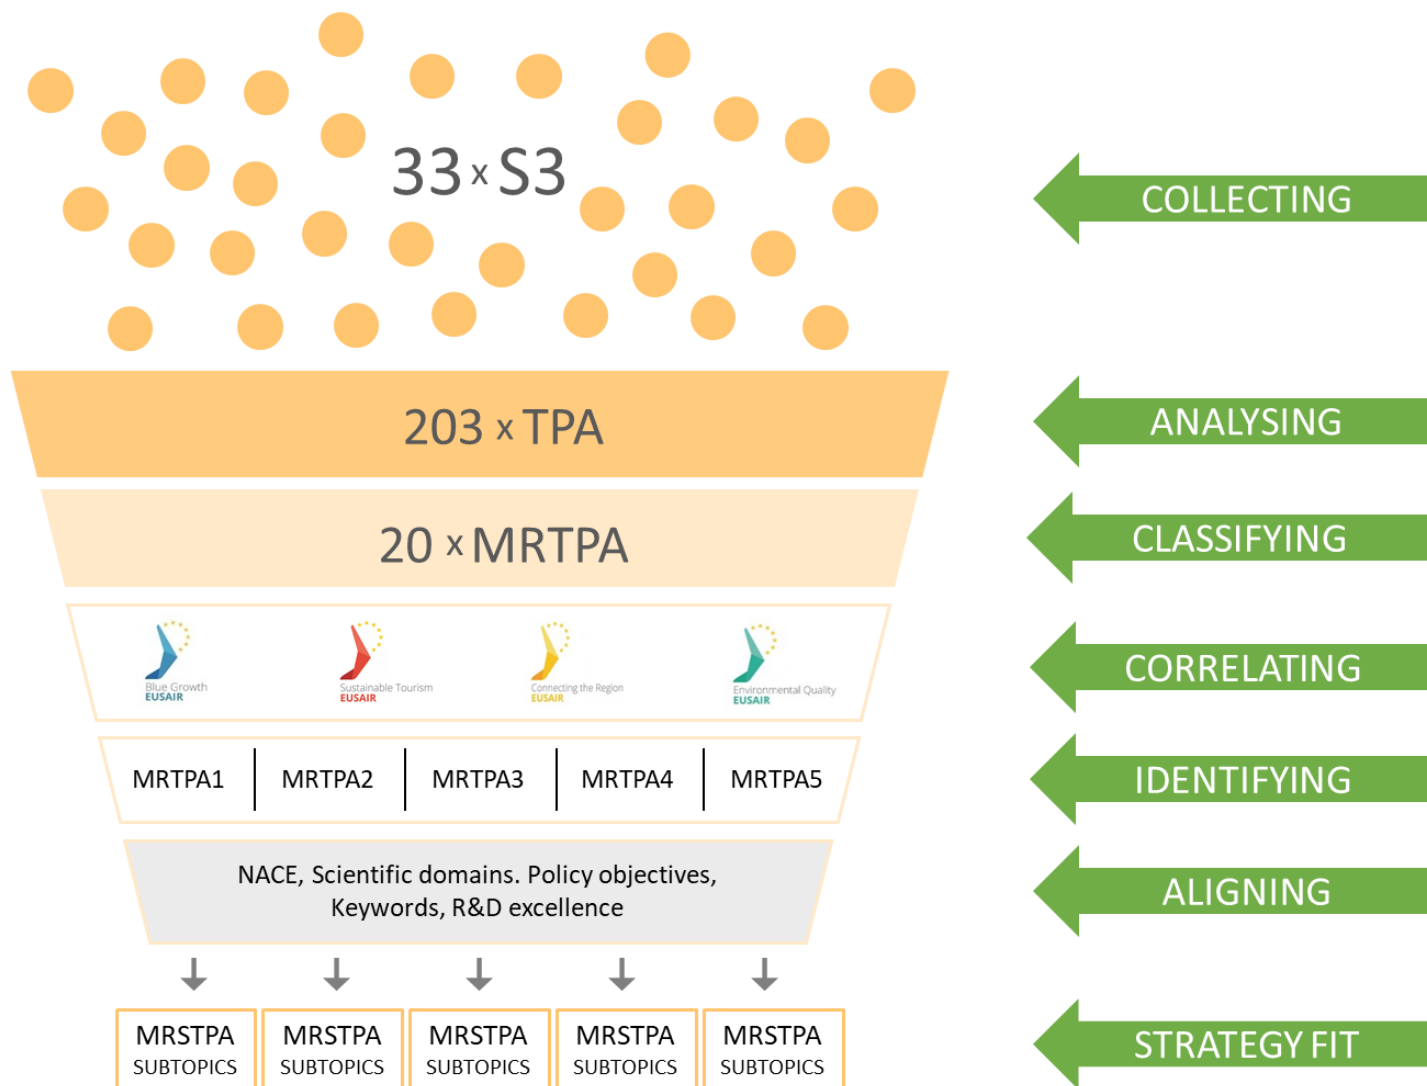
33 x S3

COLLECTING

203 x TPA

ANALYSING

20 x MRTPA

CLASSIFYING

Blue Growth EUSAIR

Sustainable Tourism EUSAIR

Connecting the Region EUSAIR

Environmental Quality EUSAIR

CORRELATING

| MRTPA1 | MRTPA2 | MRTPA3 | MRTPA4 | MRTPA5 |
|---|---|---|---|---|

IDENTIFYING

NACE, Scientific domains. Policy objectives, Keywords, R&D excellence

ALIGNING

| MRSTPA SUBTOPICS | MRSTPA SUBTOPICS | MRSTPA SUBTOPICS | MRSTPA SUBTOPICS | MRSTPA SUBTOPICS |
|---|---|---|---|---|

STRATEGY FIT